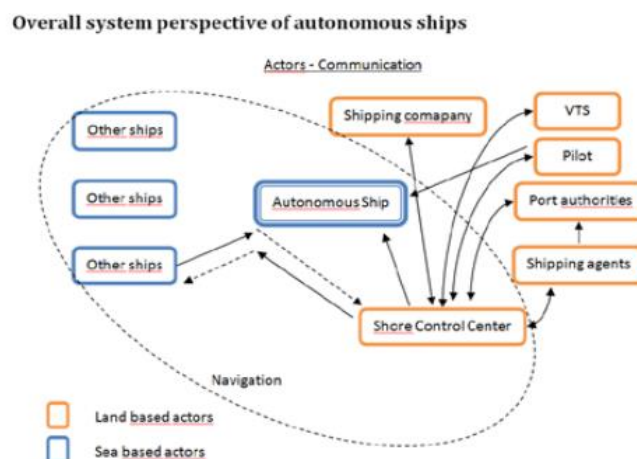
Overall system perspective of autonomous ships

Actors - Communication

Other ships

Other ships

Other ships

Shipping comapany

Autonomous Ship

VTS

Pilot

Port authorities

Shipping agents

Shore Control Center

Navigation

Land based actors

Sea based actors